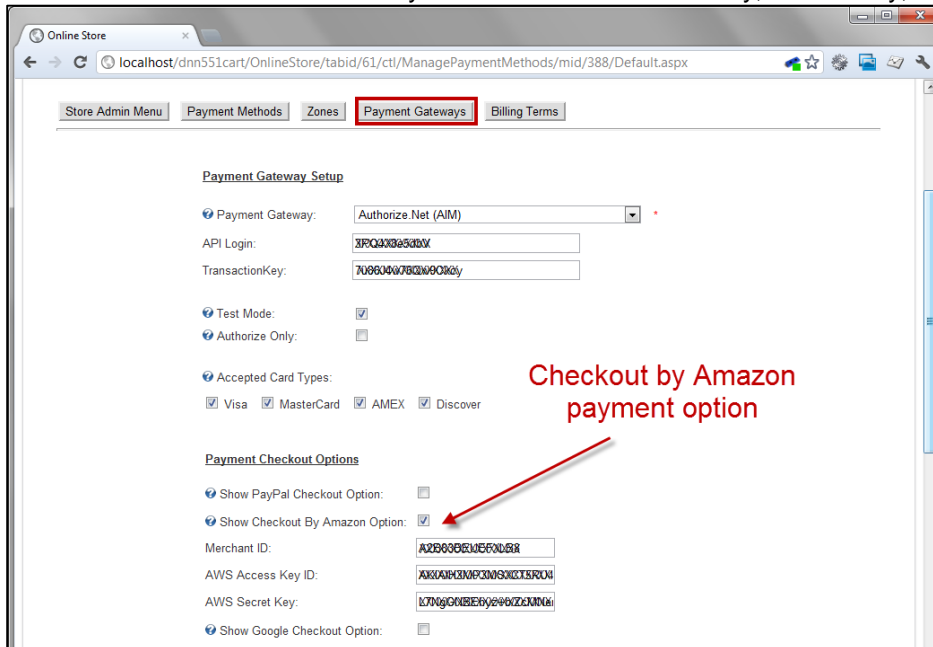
Online Store

localhost/dnn551cart/OnlineStore/tabid/61/ctl/ManagePaymentMethods/mid/388/Default.aspx

Store Admin Menu | Payment Methods | Zones | Payment Gateways | Billing Terms

Payment Gateway Setup

Payment Gateway: Authorize.Net (AIM) *

API Login: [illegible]

TransactionKey: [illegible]

Test Mode:

Authorize Only:

Accepted Card Types:

Visa MasterCard AMEX Discover

Checkout by Amazon payment option

Payment Checkout Options

Show PayPal Checkout Option:

Show Checkout By Amazon Option:

Merchant ID: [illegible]

AWS Access Key ID: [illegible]

AWS Secret Key: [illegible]

Show Google Checkout Option: